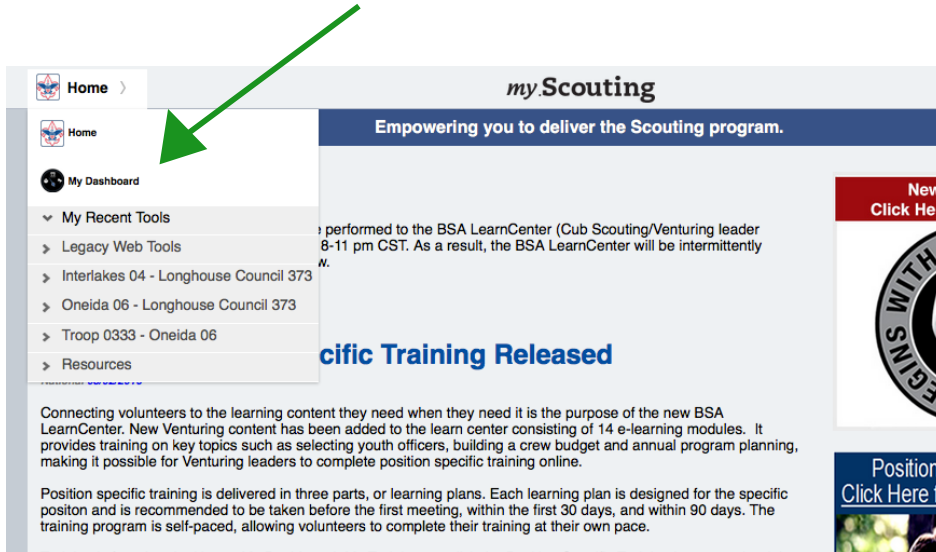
Home

my.Scouting

Home

Empowering you to deliver the Scouting program.

My Dashboard

My Recent Tools

Legacy Web Tools

Interlakes 04 - Longhouse Council 373

Oneida 06 - Longhouse Council 373

Troop 0333 - Oneida 06

Resources

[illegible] performed to the BSA LearnCenter (Cub Scouting/Venturing leader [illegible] 8-11 pm CST. As a result, the BSA LearnCenter will be intermittently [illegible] w.

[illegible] cific Training Released

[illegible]

Connecting volunteers to the learning content they need when they need it is the purpose of the new BSA LearnCenter. New Venturing content has been added to the learn center consisting of 14 e-learning modules. It provides training on key topics such as selecting youth officers, building a crew budget and annual program planning, making it possible for Venturing leaders to complete position specific training online.

Position specific training is delivered in three parts, or learning plans. Each learning plan is designed for the specific positon and is recommended to be taken before the first meeting, within the first 30 days, and within 90 days. The training program is self-paced, allowing volunteers to complete their training at their own pace.

New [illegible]
Click He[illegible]

Position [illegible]
Click Here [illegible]